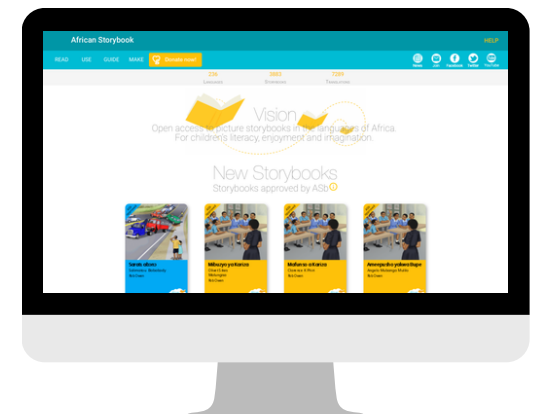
African Storybook

HELP

READ USE GUIDE MAKE Donate now!

News Join Facebook Twitter YouTube

236 Languages 3983 Storybooks 7289 Translations

Vision
Open access to picture storybooks in the languages of Africa.
For children's literacy, enjoyment and imagination.

New Storybooks
Storybooks approved by ASb

Sanaa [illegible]
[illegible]

Mbiuyo yotanze
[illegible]

Mahano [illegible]
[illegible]

Amenga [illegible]
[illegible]